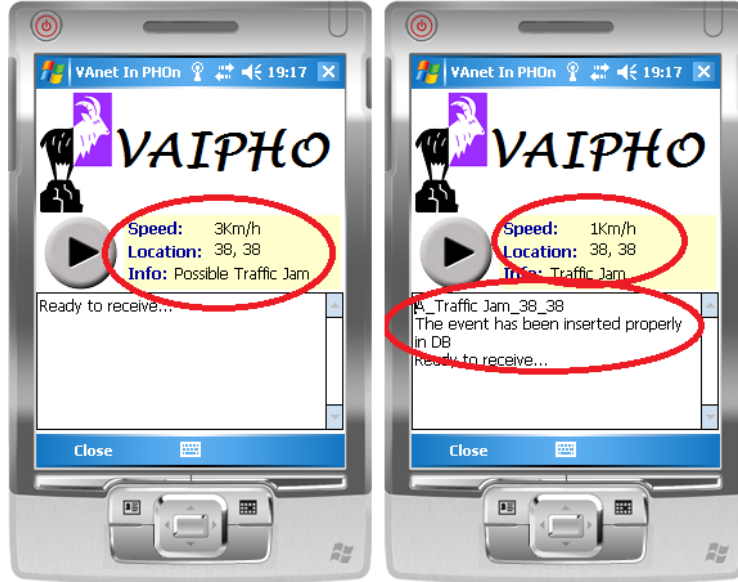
VAnet In PHOn 19:17

VAIPHO

Speed: 3Km/h
Location: 38, 38
Info: Possible Traffic Jam

Ready to receive...

Close

VAnet In PHOn 19:17

VAIPHO

Speed: 1Km/h
Location: 38, 38
Info: Traffic Jam

A_Traffic Jam_38_38
The event has been inserted properly in DB
Ready to receive...

Close